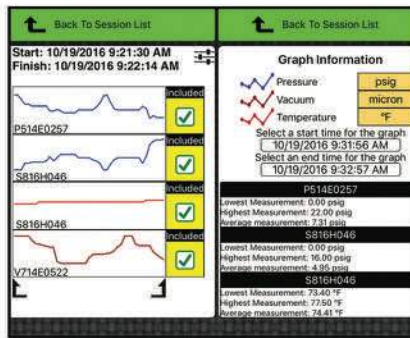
Back To Session List

Start: 10/19/2016 9:21:30 AM
Finish: 10/19/2016 9:22:14 AM

Included
P514E0257

Included
S816H046

Included
S816H046

Included
V714E0522

Back To Session List

Graph Information

Pressure psig
Vacuum micron
Temperature °F

Select a start time for the graph
10/19/2016 9:31:56 AM
Select an end time for the graph
10/19/2016 9:32:57 AM

P514E0257
Lowest Measurement: 0.00 psig
Highest Measurement: 22.00 psig
Average measurement: 7.31 psig

S816H046
Lowest Measurement: 0.00 psig
Highest Measurement: 16.00 psig
Average measurement: 4.95 psig

S816H046
Lowest Measurement: 73.40 °F
Highest Measurement: 77.50 °F
Average measurement: 74.41 °F